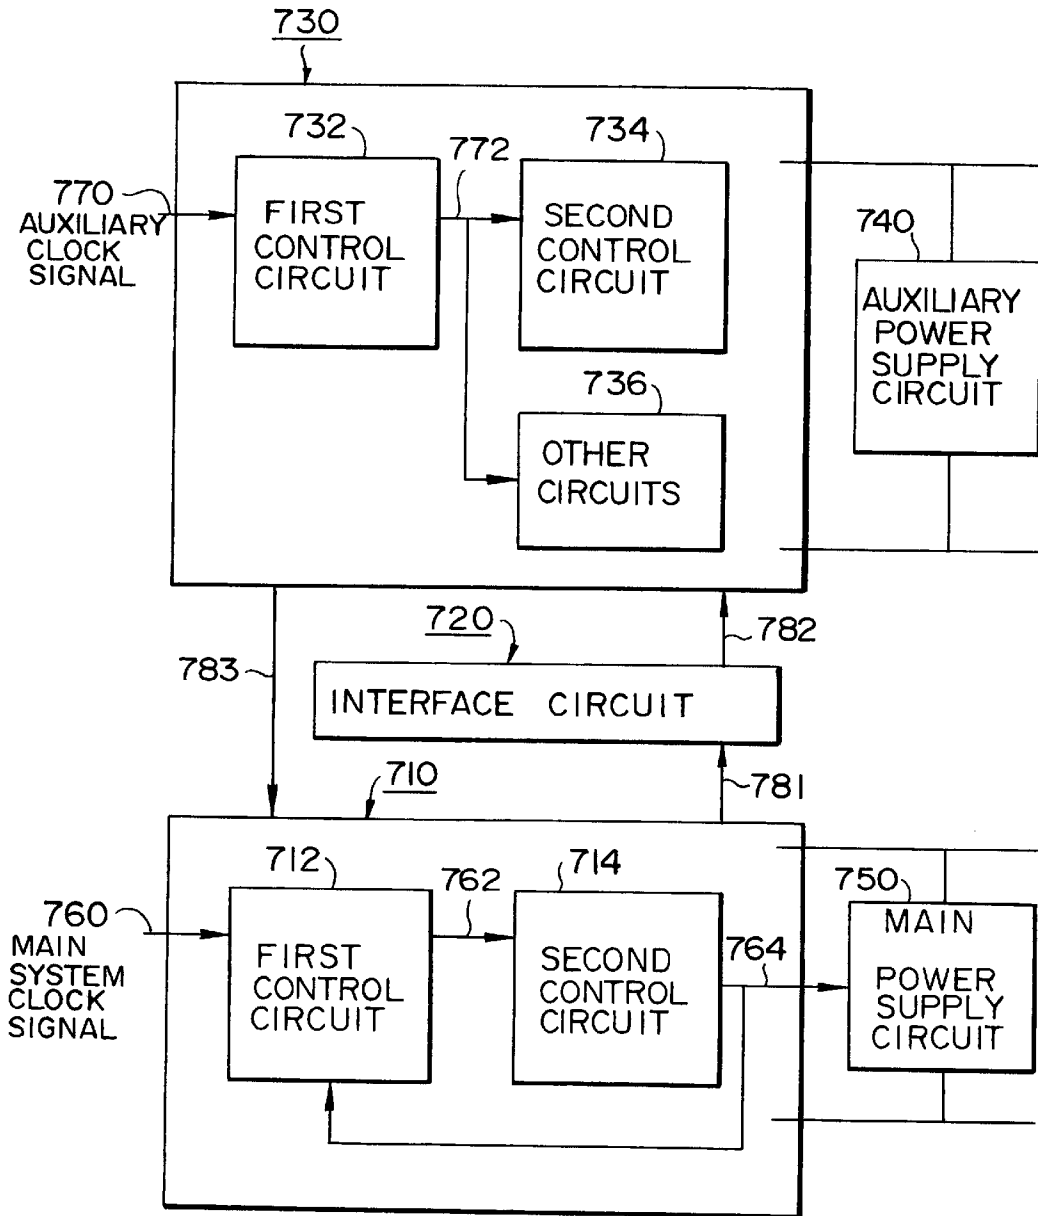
730

732

772

734

770
AUXILIARY CLOCK SIGNAL

FIRST CONTROL CIRCUIT

SECOND CONTROL CIRCUIT

740

AUXILIARY POWER SUPPLY CIRCUIT

736

OTHER CIRCUITS

720

782

783

INTERFACE CIRCUIT

710

781

712

714

762

750

760
MAIN SYSTEM CLOCK SIGNAL

FIRST CONTROL CIRCUIT

SECOND CONTROL CIRCUIT

764

MAIN POWER SUPPLY CIRCUIT